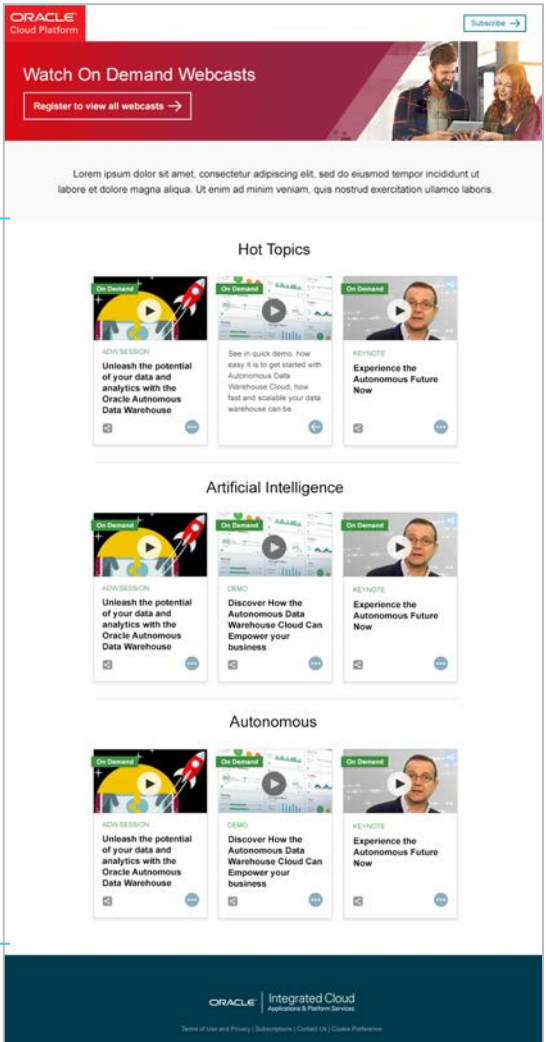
ORACLE
Cloud Platform

Subscribe →

Watch On Demand Webcasts

Register to view all webcasts →

Lorem ipsum dolor sit amet, consectetur adipiscing elit, sed do eiusmod tempor incididunt ut labore et dolore magna aliqua. Ut enim ad minim veniam, quis nostrud exercitation ullamco laboris.

Hot Topics

On Demand
ADW SESSION
Unleash the potential of your data and analytics with the Oracle Autonomous Data Warehouse

On Demand
See in quick demo, how easy it is to get started with Autonomous Data Warehouse Cloud, how fast and scalable your data warehouse can be

On Demand
KEYNOTE
Experience the Autonomous Future Now

Artificial Intelligence

On Demand
ADW SESSION
Unleash the potential of your data and analytics with the Oracle Autonomous Data Warehouse

On Demand
DEMO
Discover How the Autonomous Data Warehouse Cloud Can Empower your business

On Demand
KEYNOTE
Experience the Autonomous Future Now

Autonomous

On Demand
ADW SESSION
Unleash the potential of your data and analytics with the Oracle Autonomous Data Warehouse

On Demand
DEMO
Discover How the Autonomous Data Warehouse Cloud Can Empower your business

On Demand
KEYNOTE
Experience the Autonomous Future Now

ORACLE | Integrated Cloud
Applications & Platform Services

Terms of Use and Privacy | Subscriptions | Contact Us | Cookie Preference